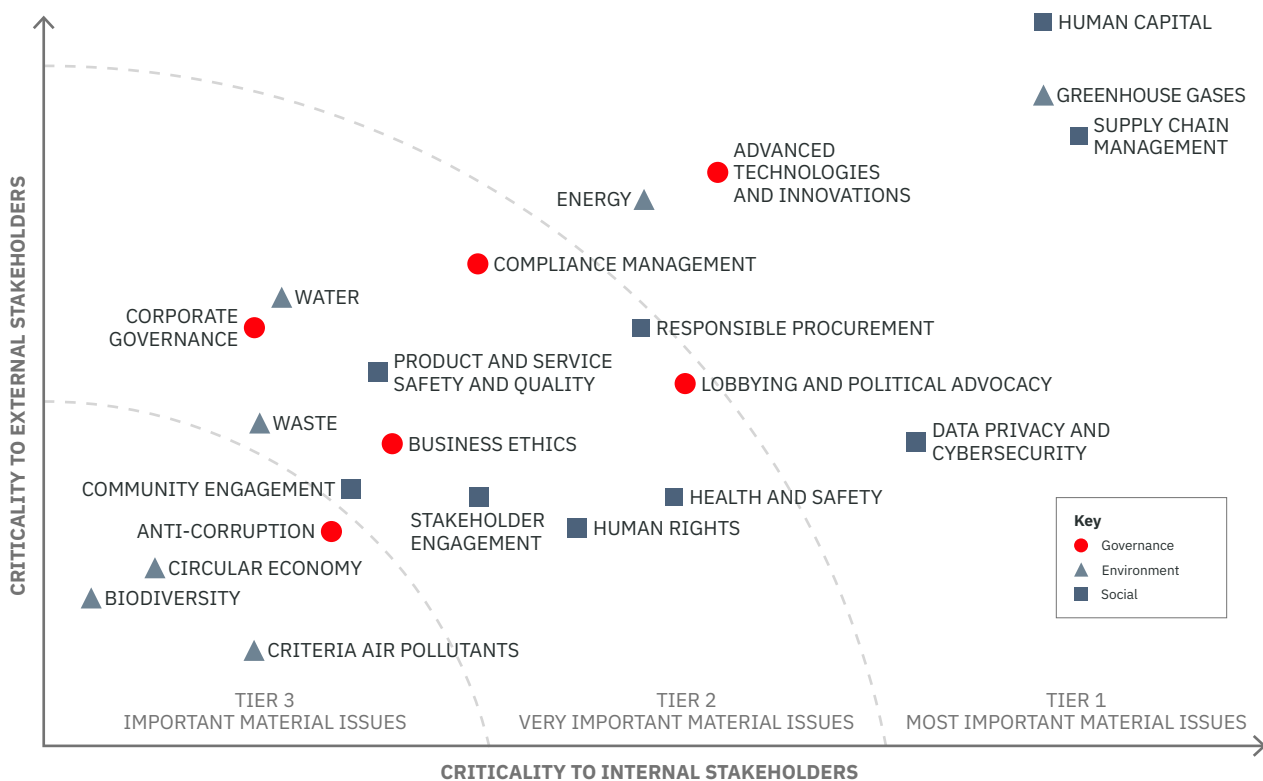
HUMAN CAPITAL

GREENHOUSE GASES

SUPPLY CHAIN MANAGEMENT

ADVANCED TECHNOLOGIES AND INNOVATIONS

ENERGY

COMPLIANCE MANAGEMENT

WATER

CORPORATE GOVERNANCE

RESPONSIBLE PROCUREMENT

PRODUCT AND SERVICE SAFETY AND QUALITY

LOBBYING AND POLITICAL ADVOCACY

WASTE

BUSINESS ETHICS

DATA PRIVACY AND CYBERSECURITY

COMMUNITY ENGAGEMENT

STAKEHOLDER ENGAGEMENT

HEALTH AND SAFETY

HUMAN RIGHTS

ANTI-CORRUPTION

CIRCULAR ECONOMY

BIODIVERSITY

CRITERIA AIR POLLUTANTS

Key
Governance
Environment
Social

TIER 3
IMPORTANT MATERIAL ISSUES

TIER 2
VERY IMPORTANT MATERIAL ISSUES

TIER 1
MOST IMPORTANT MATERIAL ISSUES

CRITICALITY TO EXTERNAL STAKEHOLDERS

CRITICALITY TO INTERNAL STAKEHOLDERS